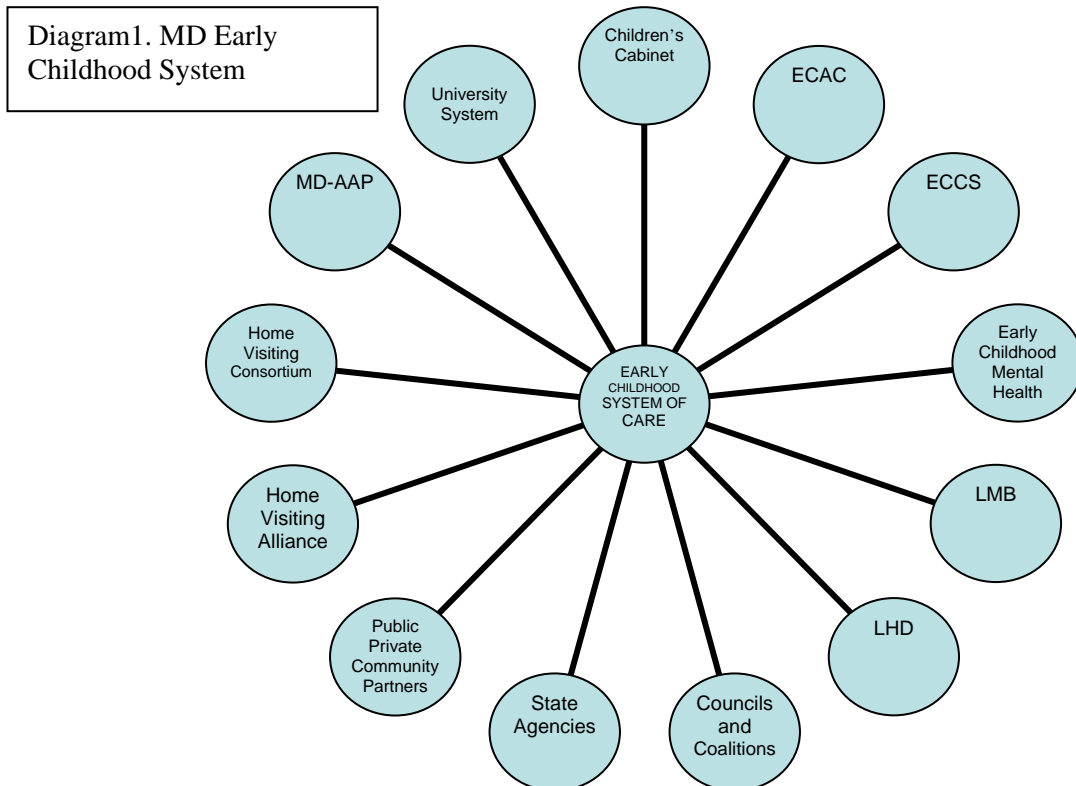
Diagram1. MD Early Childhood System

Children's Cabinet

ECAC

ECCS

Early Childhood Mental Health

LMB

LHD

Councils and Coalitions

State Agencies

Public Private Community Partners

Home Visiting Alliance

Home Visiting Consortium

MD-AAP

University System

EARLY CHILDHOOD SYSTEM OF CARE